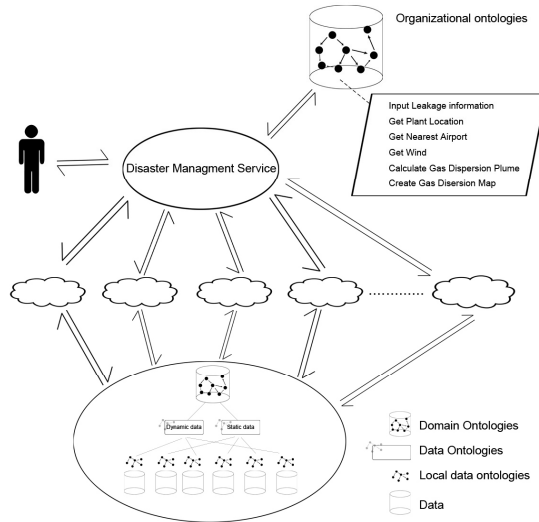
Organizational ontologies

Input Leakage information
Get Plant Location
Get Nearest Airport
Get Wind
Calculate Gas Dispersion Plume
Create Gas Disersion Map

Disaster Managment Service

Dynamic data
Static data

Domain Ontologies
Data Ontologies
Local data ontologies
Data